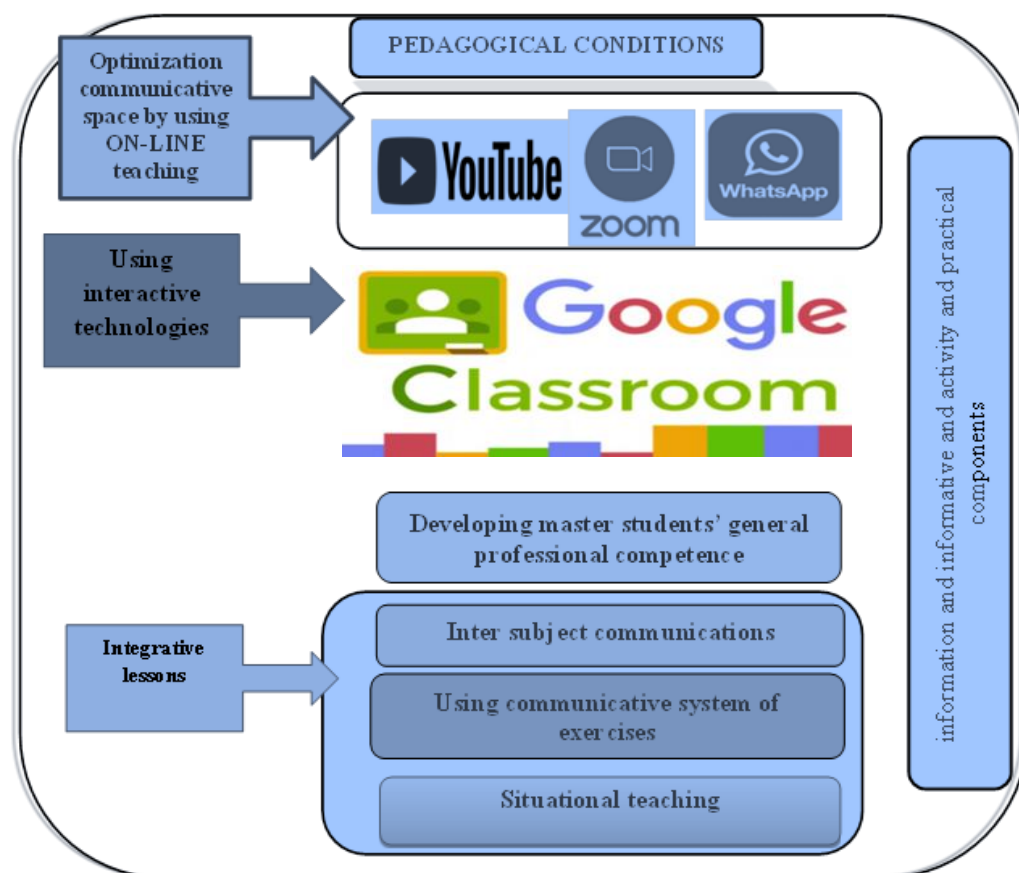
PEDAGOGICAL CONDITIONS

Optimization communicative space by using ON-LINE teaching

YouTube

zoom

WhatsApp

Using interactive technologies

Google Classroom

information and informative and activity and practical components

Developing master students' general professional competence

Integrative lessons

Inter subject communications

Using communicative system of exercises

Situational teaching